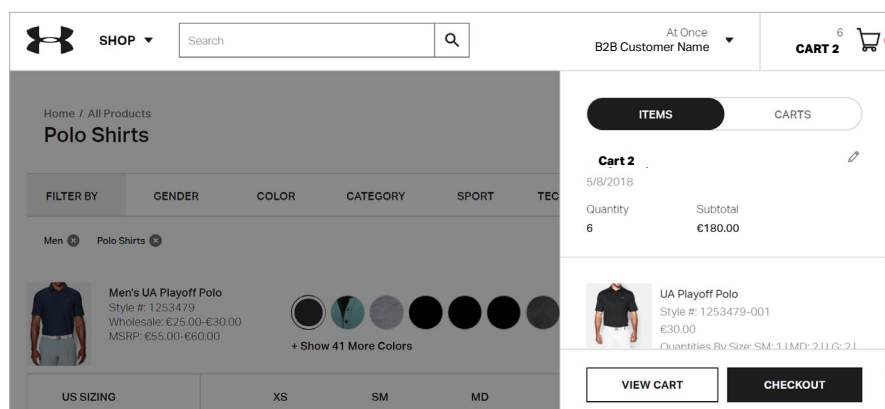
SHOP ▼ Search

At Once
B2B Customer Name ▼

6
CART 2

Home / All Products
Polo Shirts

FILTER BY GENDER COLOR CATEGORY SPORT TEC

Men ⊗ Polo Shirts ⊗

Men's UA Playoff Polo
Style #: 1253479
Wholesale: €25.00-€30.00
MSRP: €55.00-€60.00

+ Show 41 More Colors

US SIZING XS SM MD

ITEMS CARTS

Cart 2
5/8/2018

Quantity
6

Subtotal
€180.00

UA Playoff Polo
Style #: 1253479-001
€30.00
Quantities By Size: SM: 1 | MD: 2 | LG: 2 | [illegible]

VIEW CART CHECKOUT